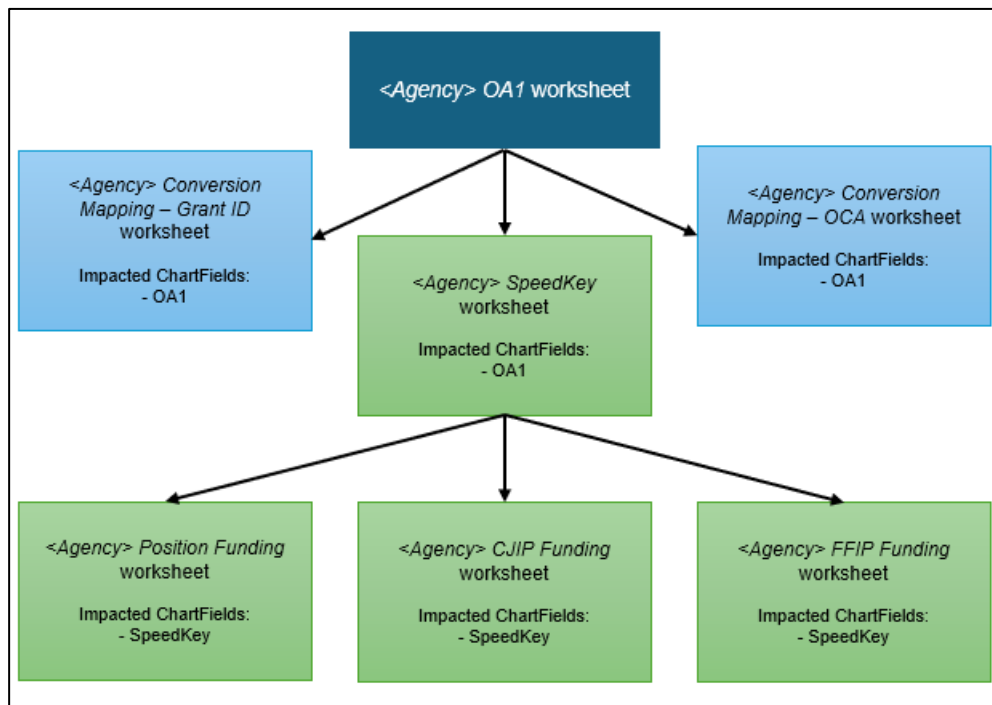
<Agency> OA1 worksheet

<Agency> Conversion Mapping – Grant ID worksheet

Impacted ChartFields:
- OA1

<Agency> SpeedKey worksheet

Impacted ChartFields:
- OA1

<Agency> Conversion Mapping – OCA worksheet

Impacted ChartFields:
- OA1

<Agency> Position Funding worksheet

Impacted ChartFields:
- SpeedKey

<Agency> CJIP Funding worksheet

Impacted ChartFields:
- SpeedKey

<Agency> FFIP Funding worksheet

Impacted ChartFields:
- SpeedKey